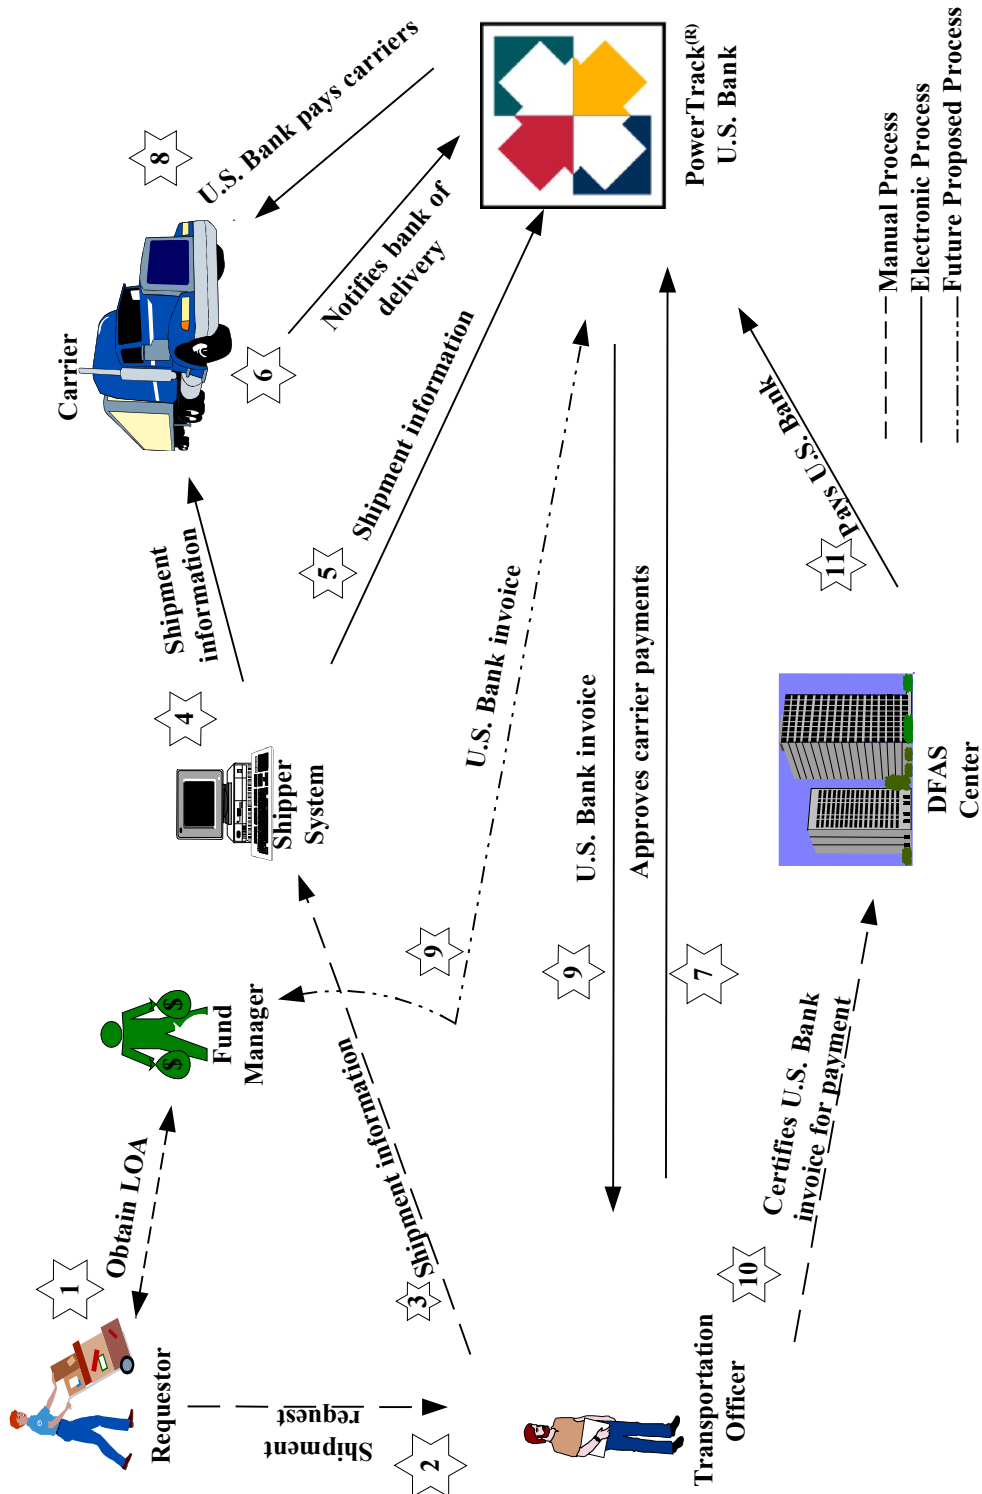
8
U.S. Bank pays carriers

PowerTrack$^{(R)}$
U.S. Bank

Carrier

6
Notifies bank of delivery

Manual Process
Electronic Process
Future Proposed Process

5
Shipment information

4
Shipment information

Shipper System

U.S. Bank invoice

11
Pays U.S. Bank

Fund Manager

9

9
U.S. Bank invoice

7
Approves carrier payments

DFAS Center

1
Obtain LOA

3
Shipment information

10
Certifies U.S. Bank invoice for payment

Requestor

2
Shipment request

Transportation Officer